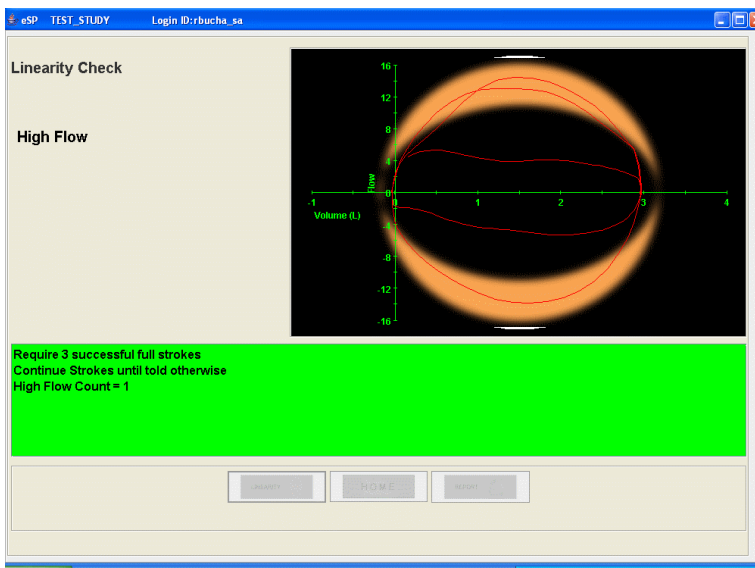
eSP TEST_STUDY Login ID:rbucha_sa

Linearity Check

High Flow

16
12
8
4
Flow
-1
0
1
2
3
4
Volume (L)
-4
-8
-12
-16

Require 3 successful full strokes
Continue Strokes until told otherwise
High Flow Count = 1

LINEARITY
HOME
REPORT